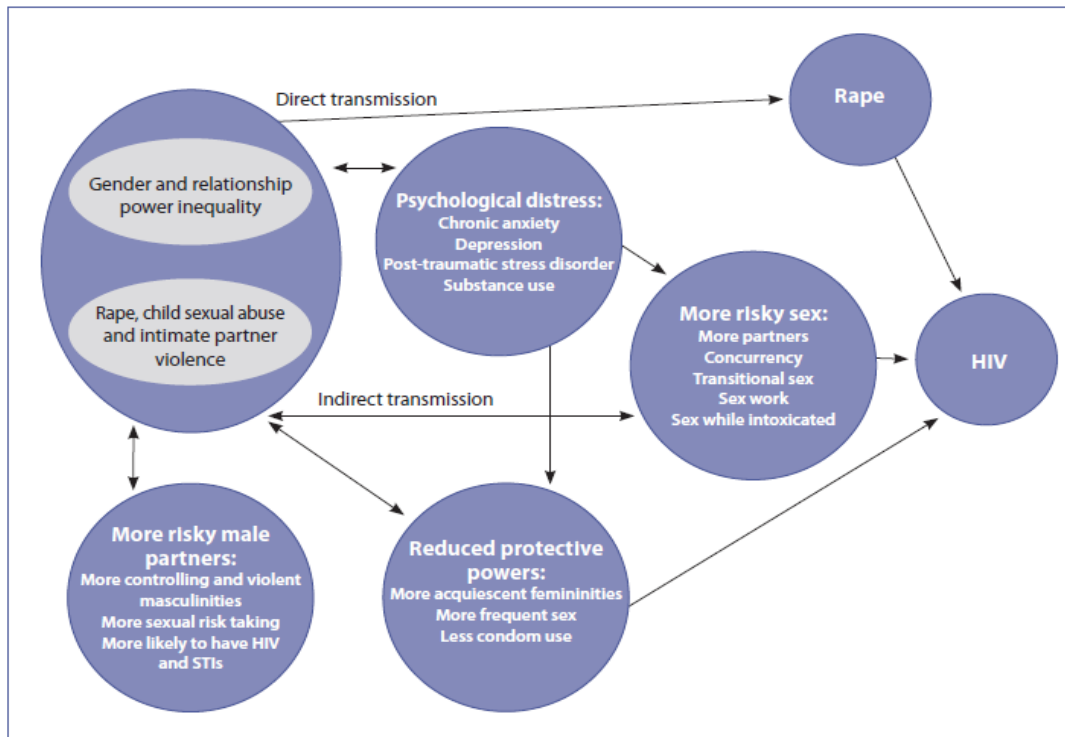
Direct transmission

Rape

Gender and relationship power inequality

Rape, child sexual abuse and intimate partner violence

Psychological distress:
Chronic anxiety
Depression
Post-traumatic stress disorder
Substance use

More risky sex:
More partners
Concurrency
Transitional sex
Sex work
Sex while intoxicated

HIV

Indirect transmission

More risky male partners:
More controlling and violent masculinities
More sexual risk taking
More likely to have HIV and STIs

Reduced protective powers:
More acquiescent femininities
More frequent sex
Less condom use